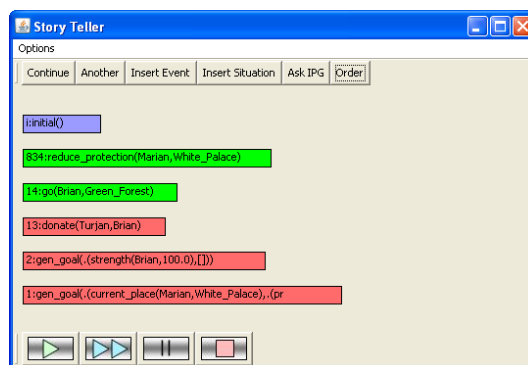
Story Teller

Options

Continue | Another | Insert Event | Insert Situation | Ask IPG | Order

i:initial()

834:reduce_protection(Marian,White_Palace)

14:go(Brian,Green_Forest)

13:donate(Turjan,Brian)

2:gen_goal(.(strength(Brian,100.0),[]))

1:gen_goal(.(current_place(Marian,White_Palace),.(pr